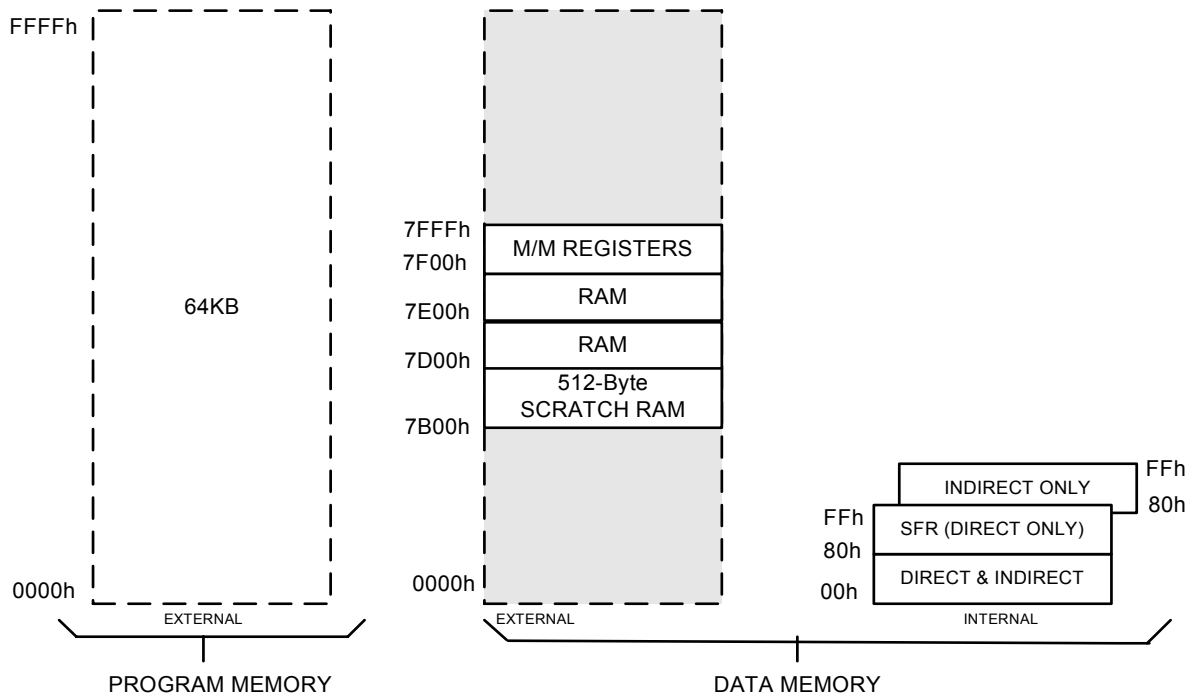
FFFFh

64KB

0000h

EXTERNAL

PROGRAM MEMORY

7FFFh

M/M REGISTERS

7F00h

RAM

7E00h

RAM

7D00h

512-Byte SCRATCH RAM

7B00h

0000h

EXTERNAL

FFh

INDIRECT ONLY

80h

FFh

SFR (DIRECT ONLY)

80h

DIRECT & INDIRECT

00h

INTERNAL

DATA MEMORY